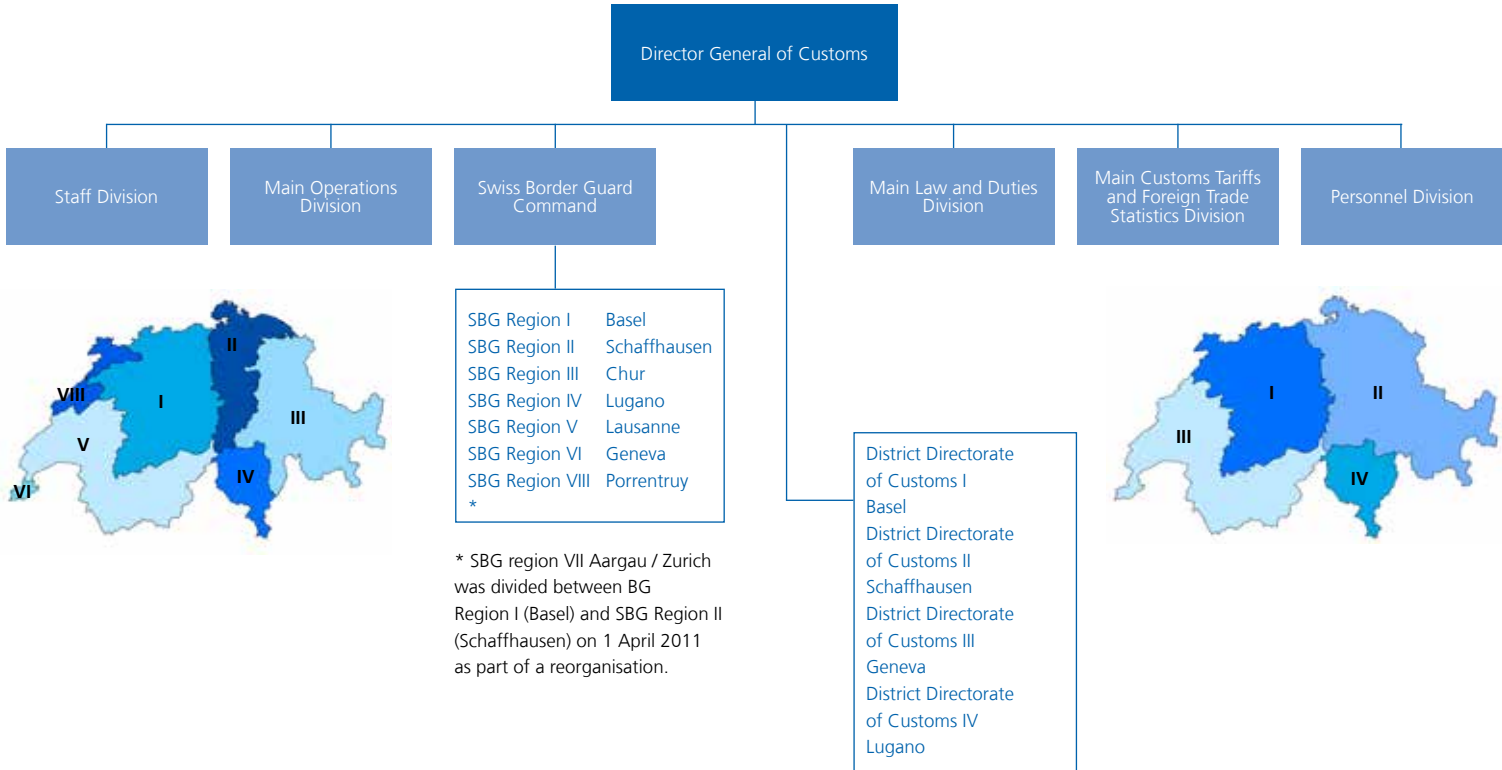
Director General of Customs

Staff Division

Main Operations Division

Swiss Border Guard Command

Main Law and Duties Division

Main Customs Tariffs and Foreign Trade Statistics Division

Personnel Division

II
VIII
I
III
V
IV
VI

| SBG Region I | Basel |
|---|---|
| SBG Region II | Schaffhausen |
| SBG Region III | Chur |
| SBG Region IV | Lugano |
| SBG Region V | Lausanne |
| SBG Region VI | Geneva |
| SBG Region VIII | Porrentruy |
| * | |

* SBG region VII Aargau / Zurich was divided between BG Region I (Basel) and SBG Region II (Schaffhausen) on 1 April 2011 as part of a reorganisation.

District Directorate of Customs I Basel
District Directorate of Customs II Schaffhausen
District Directorate of Customs III Geneva
District Directorate of Customs IV Lugano

I
II
III
IV